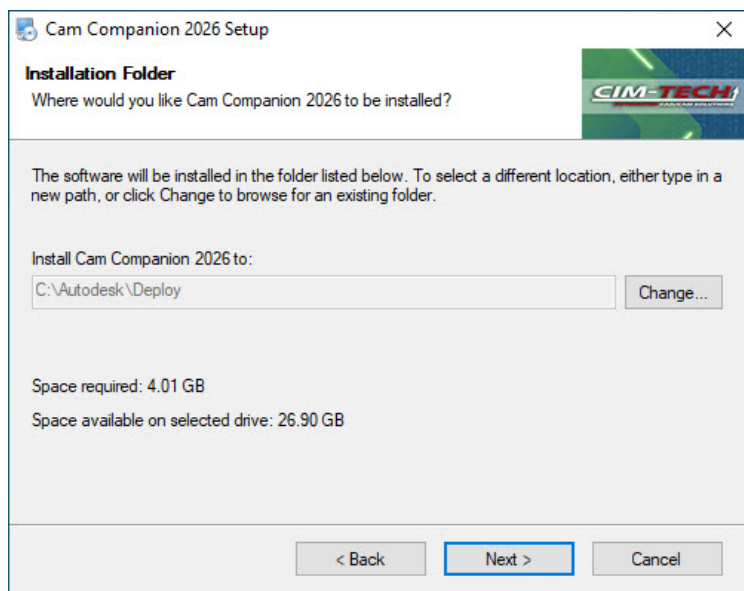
Cam Companion 2026 Setup

×

Installation Folder

Where would you like Cam Companion 2026 to be installed?

CIM-TECH

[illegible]

The software will be installed in the folder listed below. To select a different location, either type in a new path, or click Change to browse for an existing folder.

Install Cam Companion 2026 to:

C:\Autodesk\Deploy

Change...

Space required: 4.01 GB

Space available on selected drive: 26.90 GB

< Back

Next >

Cancel